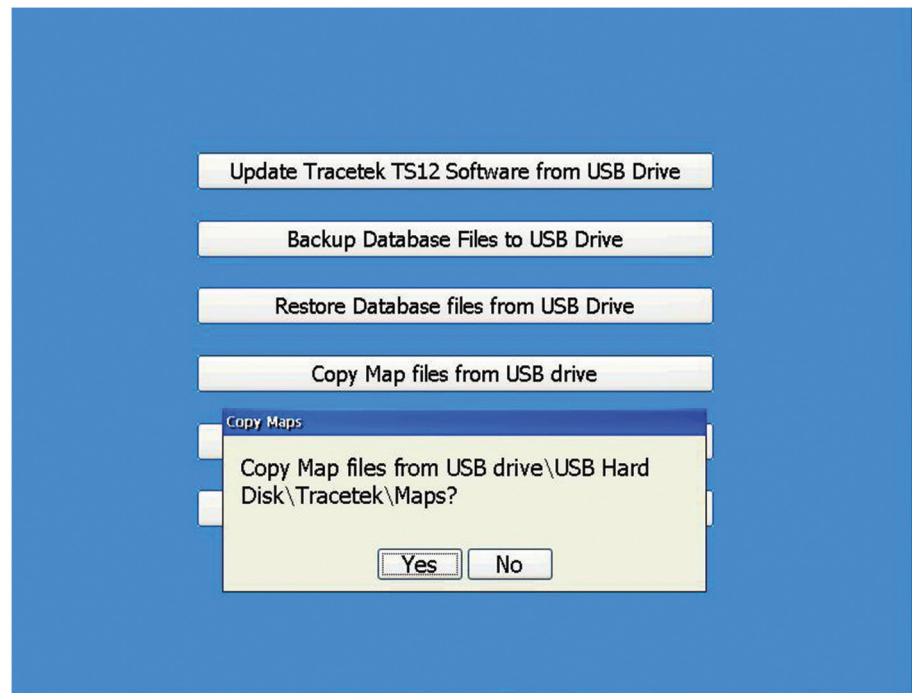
Update Tracetek TS12 Software from USB Drive

Backup Database Files to USB Drive

Restore Database files from USB Drive

Copy Map files from USB drive

Copy Maps

Copy Map files from USB drive\USB Hard Disk\Tracetek\Maps?

Yes No